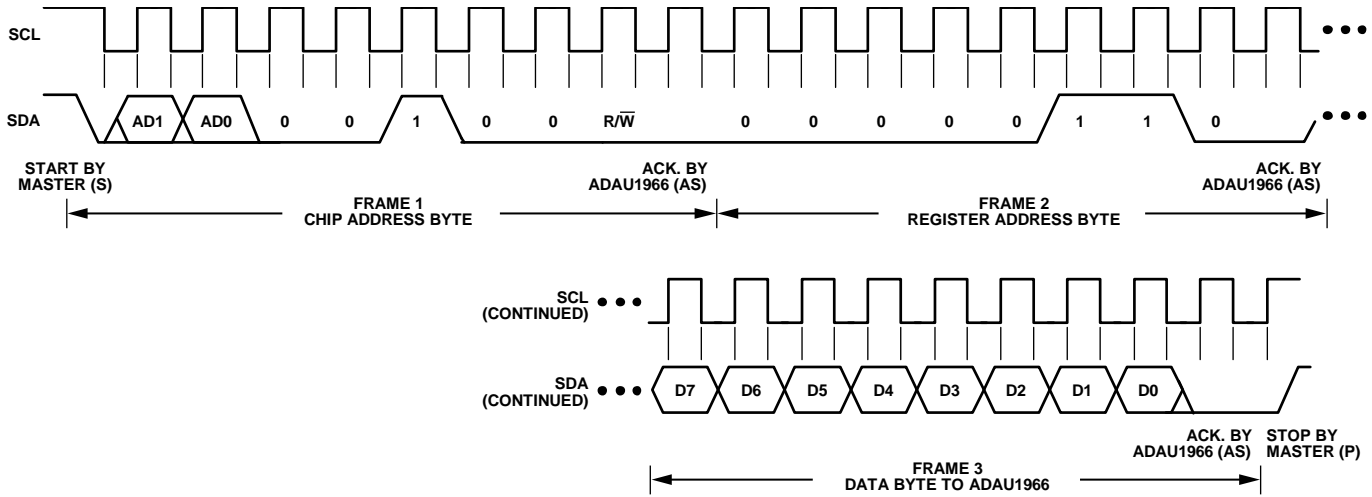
SCL

SDA

AD1 AD0 0 0 1 0 0 $R/\overline{W}$ 0 0 0 0 0 1 1 0

START BY MASTER (S)

ACK. BY ADAU1966 (AS)

FRAME 1
CHIP ADDRESS BYTE

FRAME 2
REGISTER ADDRESS BYTE

ACK. BY ADAU1966 (AS)

SCL (CONTINUED)

SDA (CONTINUED)

D7 D6 D5 D4 D3 D2 D1 D0

ACK. BY ADAU1966 (AS)

STOP BY MASTER (P)

FRAME 3
DATA BYTE TO ADAU1966